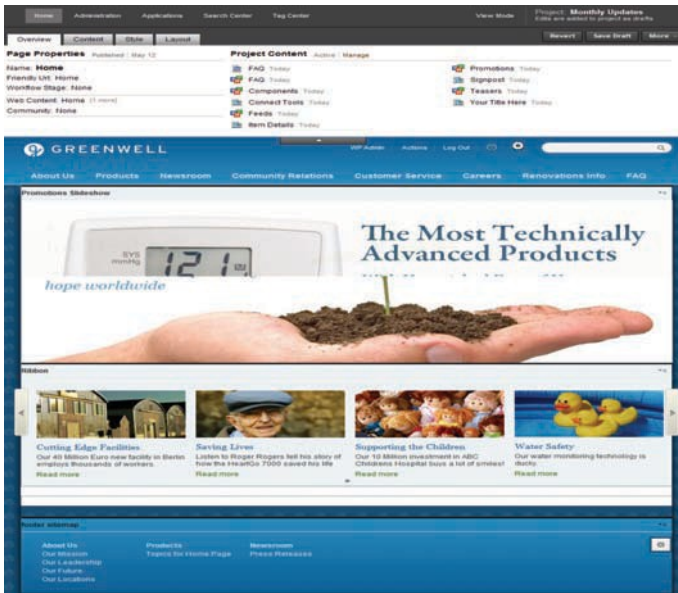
Home Administration Applications Search Center Tag Center View Mode Project: Monthly Updates Edits are added to project as drafts

Overview Content Style Layout Revert Save Draft More

Page Properties Published | May 12
Name: Home
Friendly Url: Home
Workflow Stage: None
Web Content: Home (1 more)
Community: None

Project Content Active | Manage
FAQ Today
FAQ Today
Components Today
Connect Tools Today
Feeds Today
Item Details Today
Promotions Today
Signpost Today
Teasers Today
Your Title Here Today

GREENWELL
WP Admin Actions Log Out

About Us Products Newsroom Community Relations Customer Service Careers Renovations Info FAQ

Promotions Slideshow

SYS mmHg 121

The Most Technically Advanced Products

hope worldwide

Ribbon

Cutting Edge Facilities
Our 40 Million Euro new facility in Berlin employs thousands of workers
Read more

Saving Lives
Listen to Roger Rogers tell his story of how the HeartGo 7000 saved his life
Read more

Supporting the Children
Our 10 Million investment in ABC Childrens Hospital buys a lot of smiles!
Read more

Water Safety
Our water monitoring technology is ducky.
Read more

footer sitemap

About Us
Our Mission
Our Leadership
Our Future
Our Locations

Products
Topics for Home Page

Newsroom
Press Releases